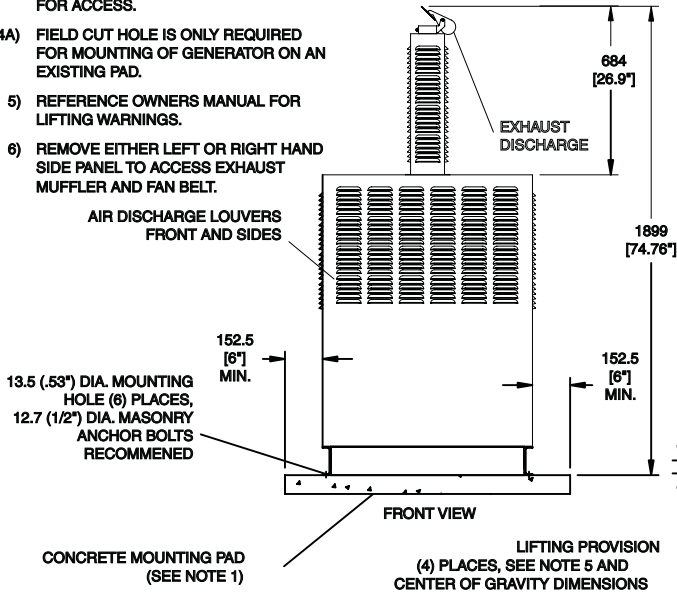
FOR ACCESS.

4A) FIELD CUT HOLE IS ONLY REQUIRED FOR MOUNTING OF GENERATOR ON AN EXISTING PAD.

5) REFERENCE OWNERS MANUAL FOR LIFTING WARNINGS.

6) REMOVE EITHER LEFT OR RIGHT HAND SIDE PANEL TO ACCESS EXHAUST MUFFLER AND FAN BELT.

684
[26.9"]

EXHAUST
DISCHARGE

AIR DISCHARGE LOUVERS
FRONT AND SIDES

1899
[74.76"]

152.5
[6"]
MIN.

152.5
[6"]
MIN.

13.5 (.53") DIA. MOUNTING HOLE (6) PLACES, 12.7 (1/2") DIA. MASONRY ANCHOR BOLTS RECOMMENED

FRONT VIEW

CONCRETE MOUNTING PAD
(SEE NOTE 1)

LIFTING PROVISION
(4) PLACES, SEE NOTE 5 AND
CENTER OF GRAVITY DIMENSIONS